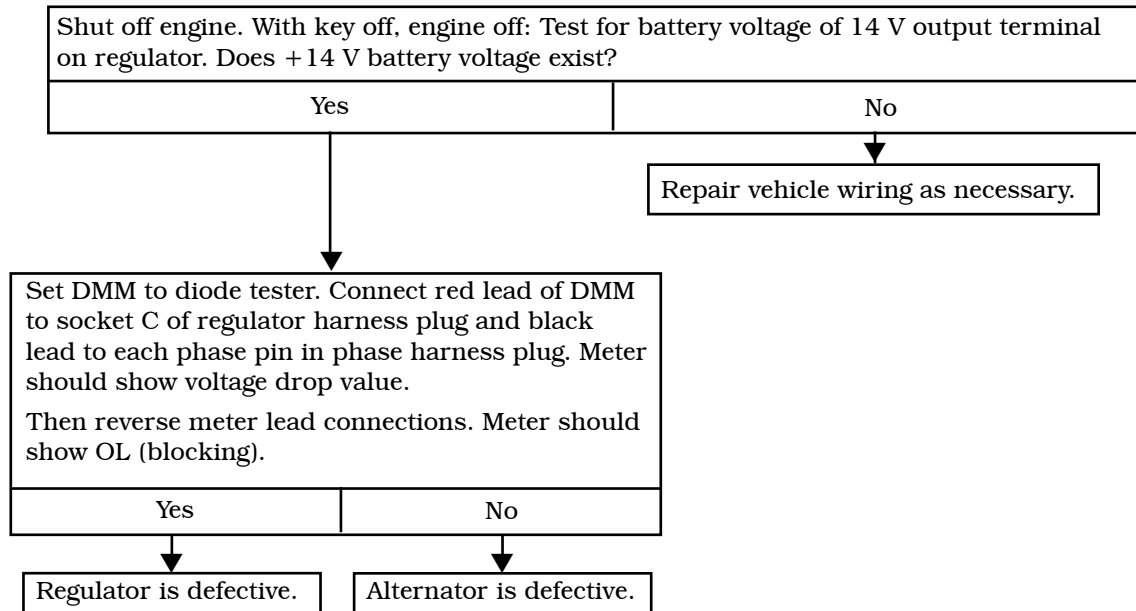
Shut off engine. With key off, engine off: Test for battery voltage of 14 V output terminal on regulator. Does +14 V battery voltage exist?

Yes

No

Repair vehicle wiring as necessary.

Set DMM to diode tester. Connect red lead of DMM to socket C of regulator harness plug and black lead to each phase pin in phase harness plug. Meter should show voltage drop value.

Then reverse meter lead connections. Meter should show OL (blocking).

Yes

No

Regulator is defective.

Alternator is defective.